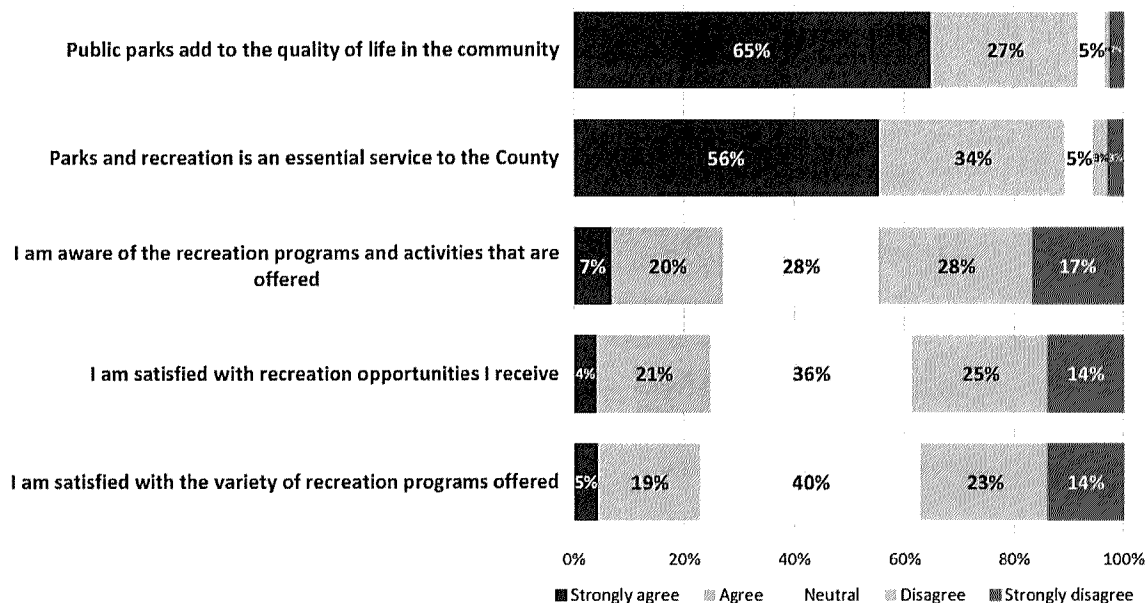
| | Strongly agree | Agree | Neutral | Disagree | Strongly disagree |
|---|---|---|---|---|---|
| Public parks add to the quality of life in the community | 65% | 27% | 5% | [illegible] | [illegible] |
| Parks and recreation is an essential service to the County | 56% | 34% | 5% | 3% | 3% |
| I am aware of the recreation programs and activities that are offered | 7% | 20% | 28% | 28% | 17% |
| I am satisfied with recreation opportunities I receive | 4% | 21% | 36% | 25% | 14% |
| I am satisfied with the variety of recreation programs offered | 5% | 19% | 40% | 23% | 14% |

0% 20% 40% 60% 80% 100%

Strongly agree Agree Neutral Disagree Strongly disagree